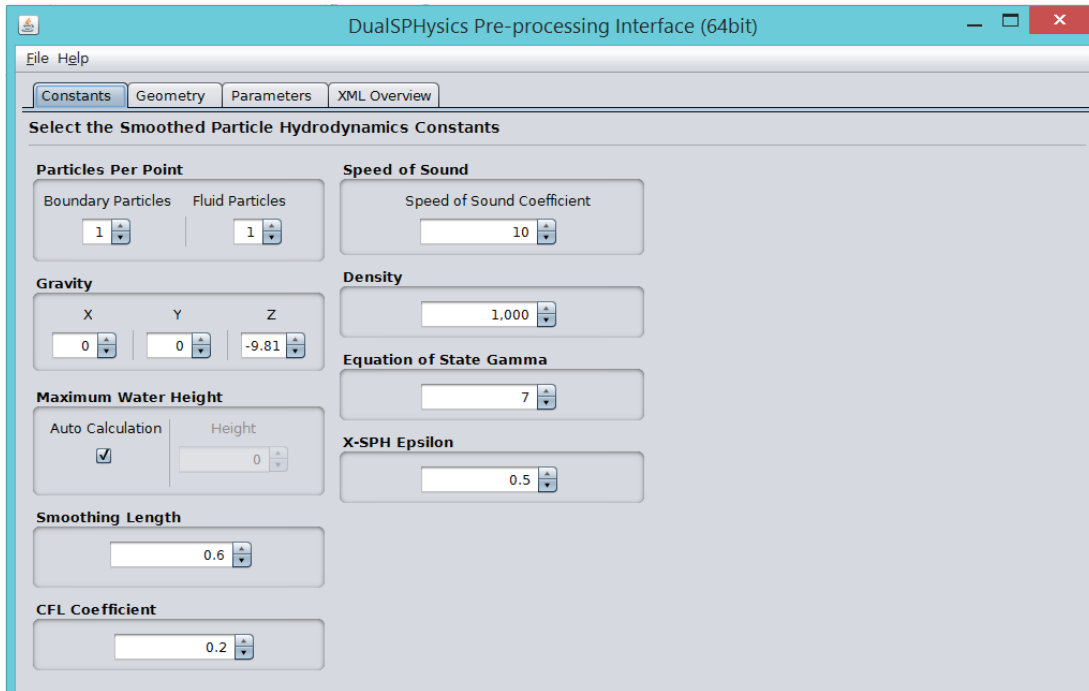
DualSPHysics Pre-processing Interface (64bit)

File Help

Constants | Geometry | Parameters | XML Overview

Select the Smoothed Particle Hydrodynamics Constants

Particles Per Point

Boundary Particles 1

Fluid Particles 1

Gravity

X 0

Y 0

Z -9.81

Maximum Water Height

Auto Calculation ☑

Height 0

Smoothing Length

0.6

CFL Coefficient

0.2

Speed of Sound

Speed of Sound Coefficient

10

Density

1,000

Equation of State Gamma

7

X-SPH Epsilon

0.5